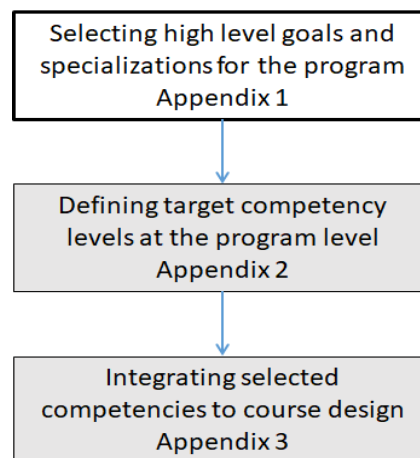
Selecting high level goals and specializations for the program
Appendix 1

Defining target competency levels at the program level
Appendix 2

Integrating selected competencies to course design
Appendix 3